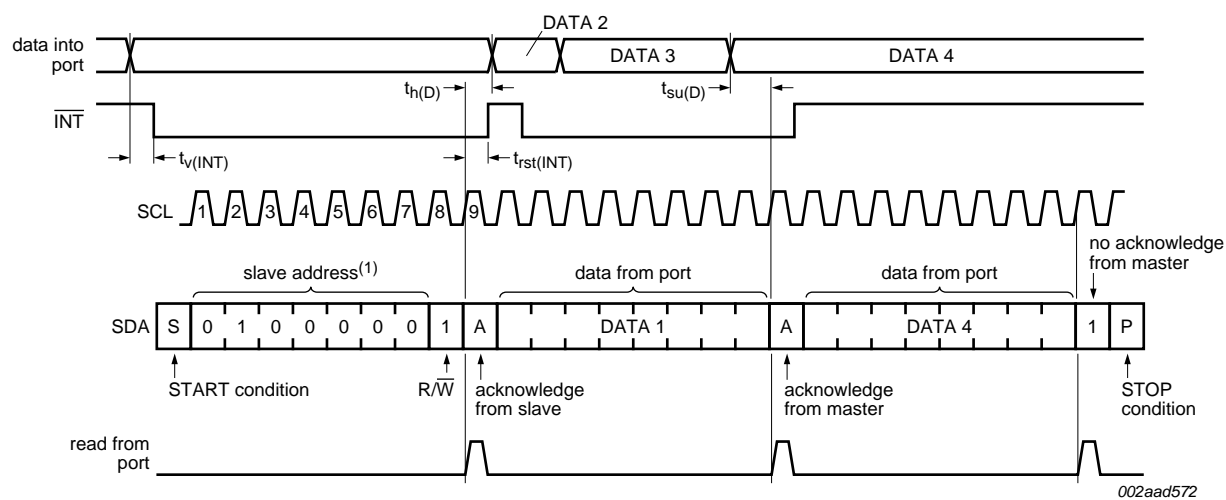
data into port

DATA 2

DATA 3

DATA 4

$t_{h(D)}$

$t_{su(D)}$

$\overline{INT}$

$t_{v(INT)}$

$t_{rst(INT)}$

SCL 1 2 3 4 5 6 7 8 9

slave address$^{(1)}$

data from port

data from port

no acknowledge from master

SDA S 0 1 0 0 0 0 0 1 A DATA 1 A DATA 4 1 P

START condition

R/$\overline{W}$

acknowledge from slave

acknowledge from master

STOP condition

read from port

002aad572